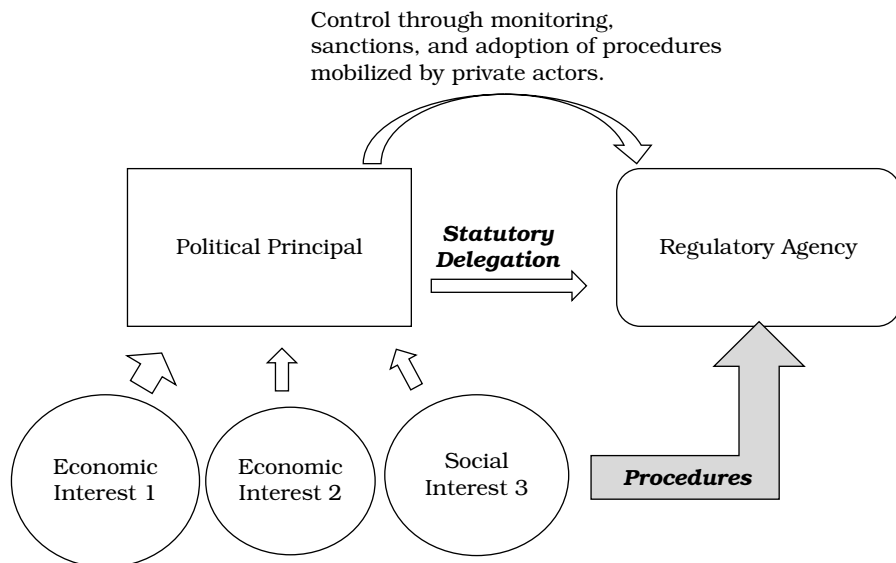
Control through monitoring, sanctions, and adoption of procedures mobilized by private actors.

Political Principal

Statutory Delegation

Regulatory Agency

Economic Interest 1

Economic Interest 2

Social Interest 3

Procedures